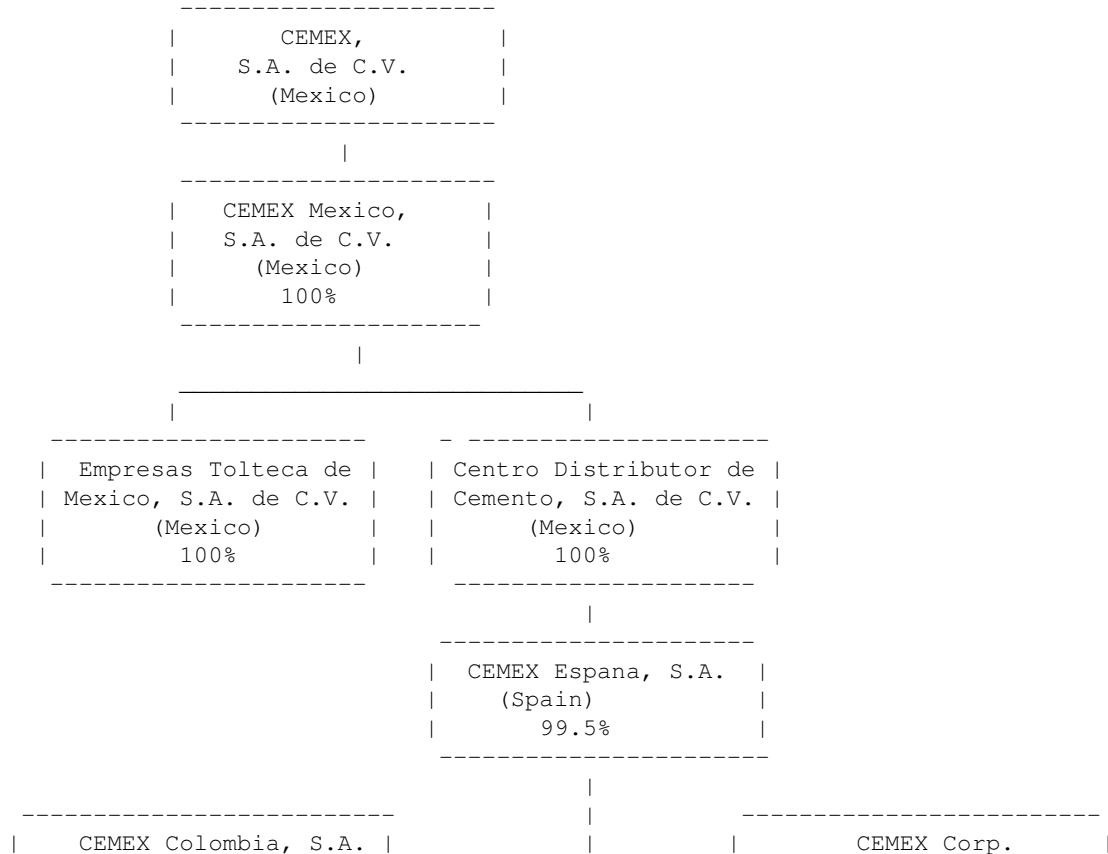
CEMEX, S.A. de C.V. (Mexico)

CEMEX Mexico, S.A. de C.V. (Mexico) 100%

Empresas Tolteca de Mexico, S.A. de C.V. (Mexico) 100%

Centro Distributor de Cemento, S.A. de C.V. (Mexico) 100%

CEMEX Espana, S.A. (Spain) 99.5%

CEMEX Colombia, S.A.

CEMEX Corp.